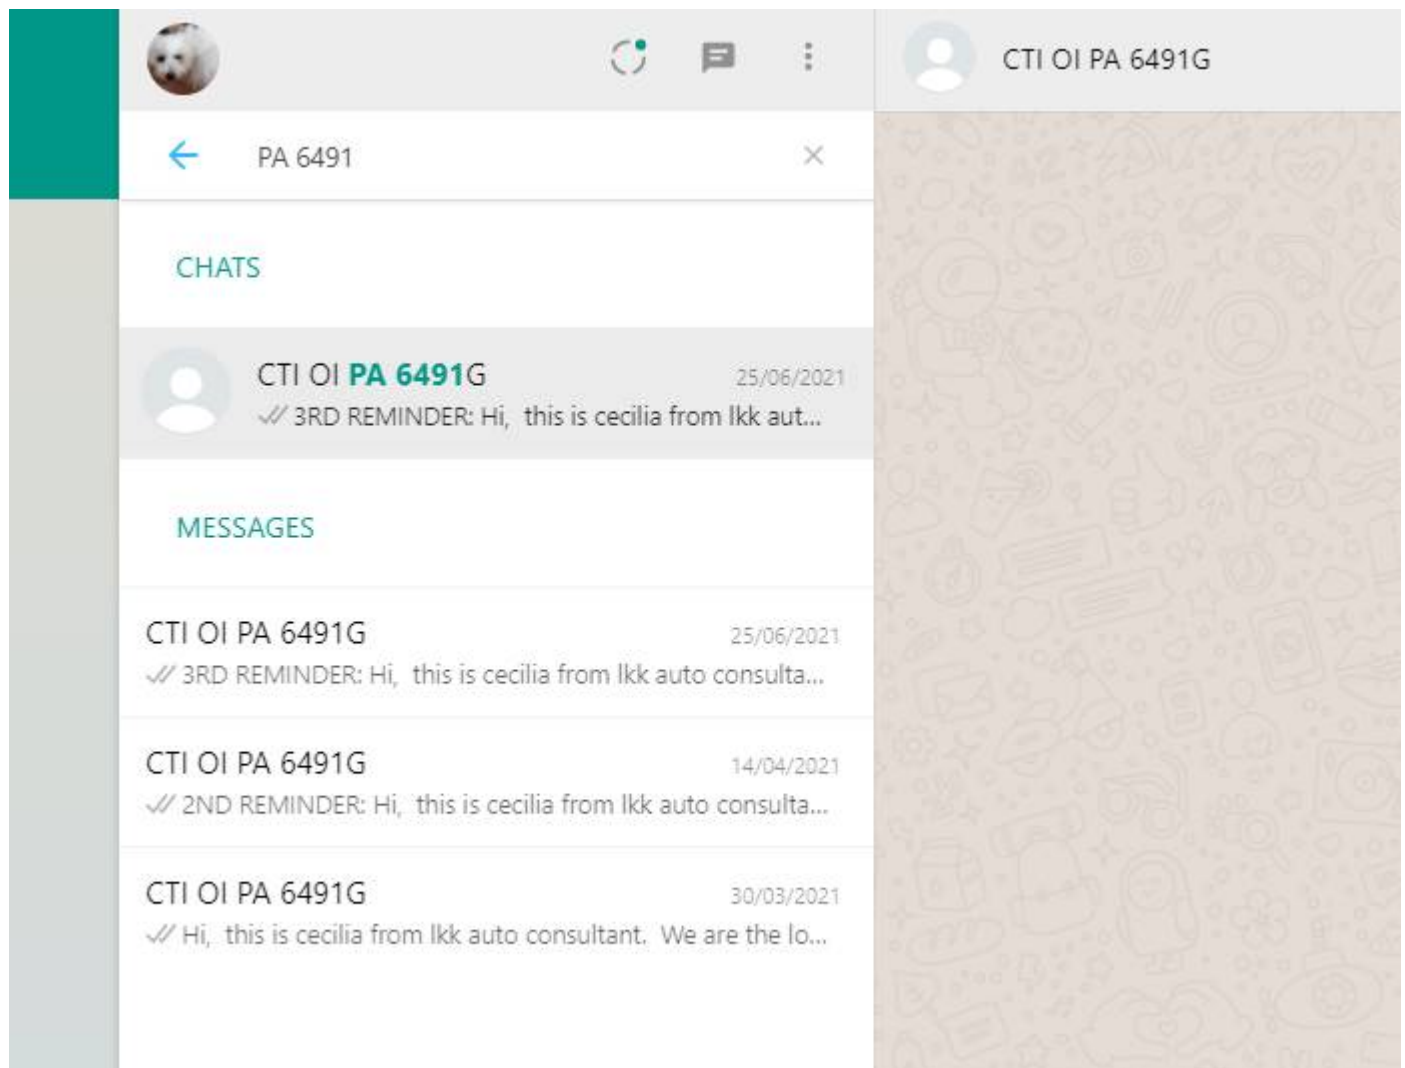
CTI OI PA 6491G

PA 6491

CHATS

CTI OI PA 6491G 25/06/2021
3RD REMINDER: Hi, this is cecilia from lkk aut...

MESSAGES

CTI OI PA 6491G 25/06/2021
3RD REMINDER: Hi, this is cecilia from lkk auto consulta...

CTI OI PA 6491G 14/04/2021
2ND REMINDER: Hi, this is cecilia from lkk auto consulta...

CTI OI PA 6491G 30/03/2021
Hi, this is cecilia from lkk auto consultant. We are the lo...